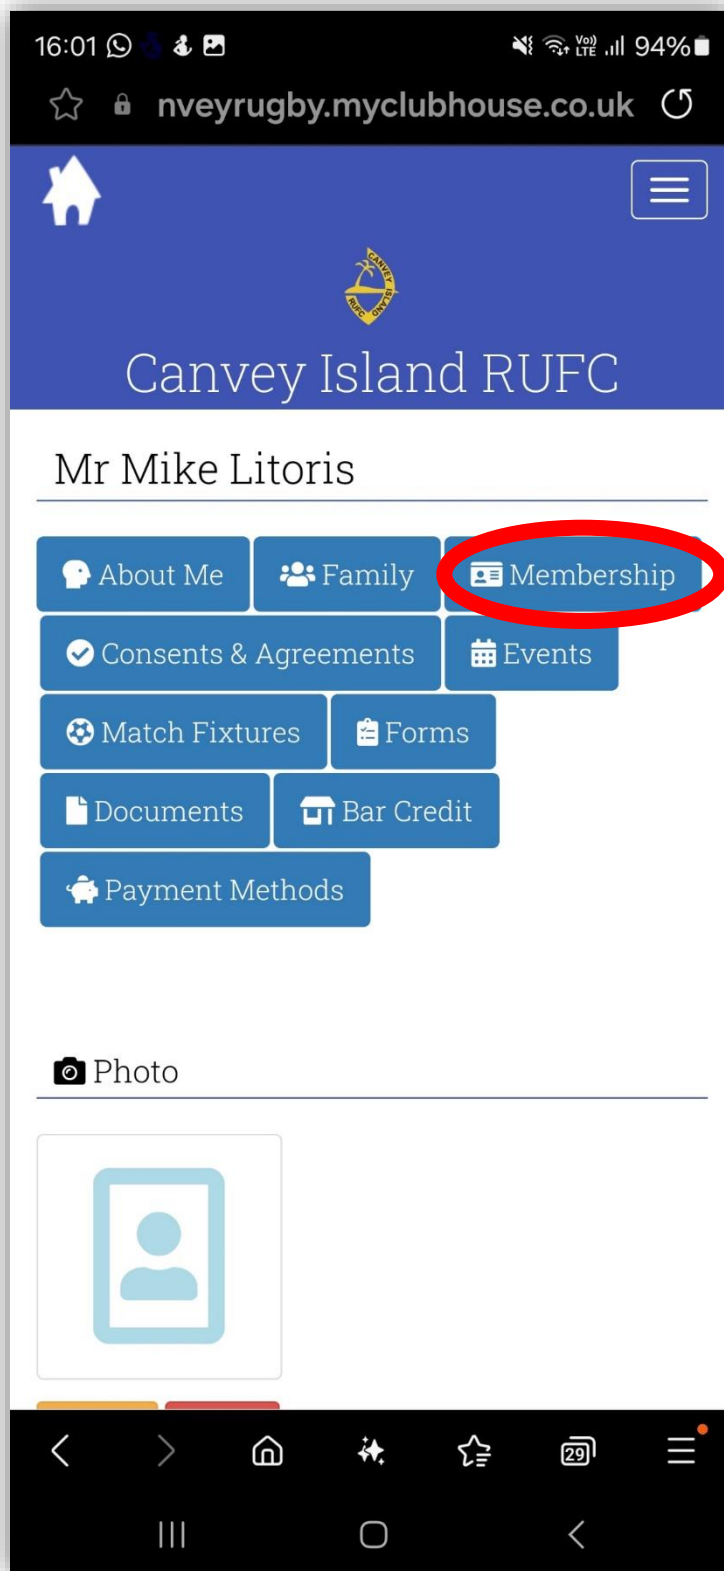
16:01

Vo) LTE 94%

nveyrugby.myclubhouse.co.uk

CANVEY ISLAND RUFC

Canvey Island RUFC

Mr Mike Litoris

About Me
Family
Membership
Consents & Agreements
Events
Match Fixtures
Forms
Documents
Bar Credit
Payment Methods

Photo

29